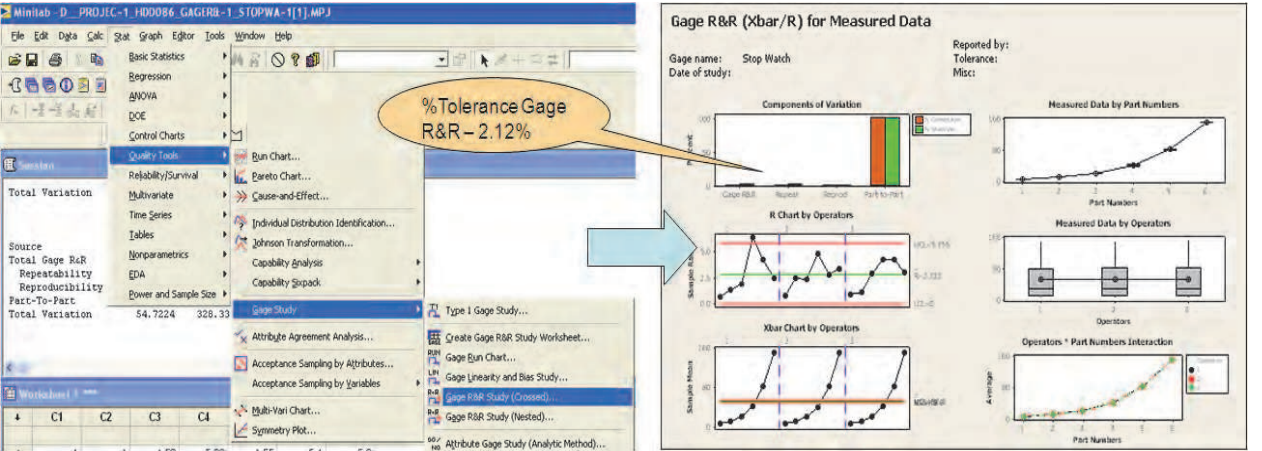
Minitab - D__PROJEC-1_HD0086_GAGER&-1_STOPWA-1[1].MPJ

File Edit Data Calc Stat Graph Editor Tools Window Help

Basic Statistics
Regression
ANOVA
DOE
Control Charts
Quality Tools
Reliability/Survival
Multivariate
Time Series
Tables
Nonparametrics
EDA
Power and Sample Size

Run Chart...
Pareto Chart...
Cause-and-Effect...
Individual Distribution Identification...
Johnson Transformation...
Capability Analysis
Capability Sixpack
Gage Study
Attribute Agreement Analysis...
Acceptance Sampling by Attributes...
Acceptance Sampling by Variables
Multi-Vari Chart...
Symmetry Plot...

Type 1 Gage Study...
Create Gage R&R Study Worksheet...
Gage Run Chart...
Gage Linearity and Bias Study...
Gage R&R Study (Crossed)...
Gage R&R Study (Nested)...
Attribute Gage Study (Analytic Method)...

Session
Total Variation

Source
Total Gage R&R
Repeatability
Reproducibility
Part-To-Part
Total Variation 54.7224 328.33

Worksheet 1 ***
C1 C2 C3 C4

%Tolerance Gage R&R – 2.12%

Gage R&R (Xbar/R) for Measured Data

Gage name: Stop Watch
Date of study:

Reported by:
Tolerance:
Misc:

Components of Variation
Percent
Gage R&R Repeat Reprod Part-to-Part
% Contribution
% Study Var

Measured Data by Part Numbers
Part Numbers

R Chart by Operators
Sample Range
UCL=5.155
R=2.133
LCL=0

Measured Data by Operators
Operators

Xbar Chart by Operators
Sample Mean

Operators * Part Numbers Interaction
Average
Part Numbers
Operators